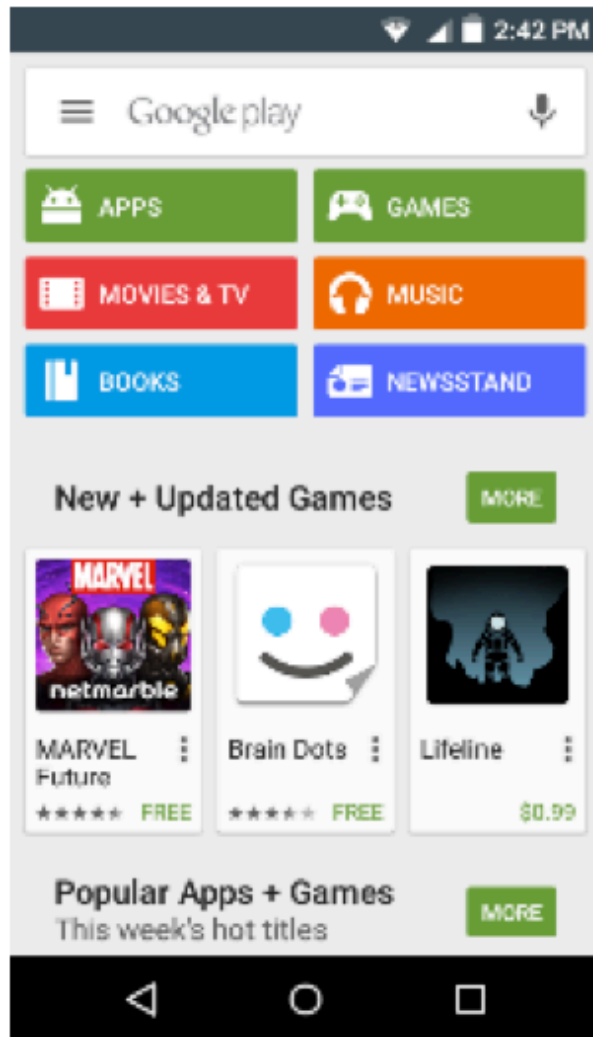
2:42 PM

Google play

APPS
GAMES
MOVIES & TV
MUSIC
BOOKS
NEWSSTAND

New + Updated Games
MORE

MARVEL
netmarble
MARVEL Future
FREE

Brain Dots
FREE

Lifeline
$0.99

Popular Apps + Games
This week's hot titles
MORE